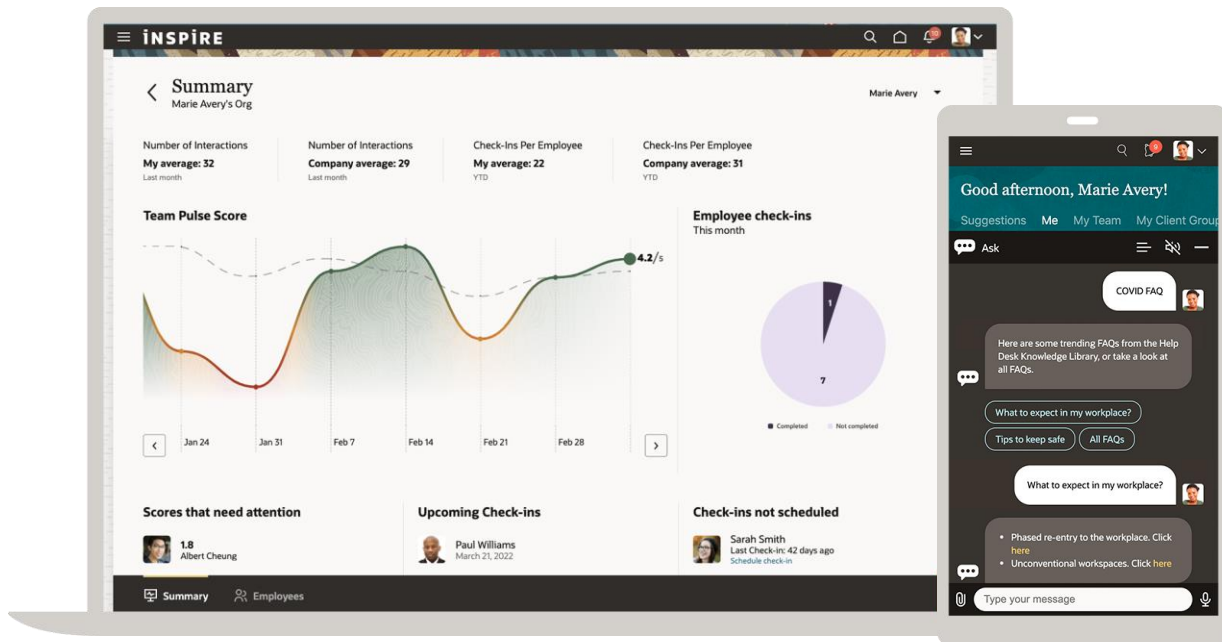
INSPIRE

Summary
Marie Avery's Org

Marie Avery

Number of Interactions
My average: 32
Last month

Number of Interactions
Company average: 29
Last month

Check-Ins Per Employee
My average: 22
YTD

Check-Ins Per Employee
Company average: 31
YTD

Team Pulse Score

4.2/5

Jan 24
Jan 31
Feb 7
Feb 14
Feb 21
Feb 28

Employee check-ins
This month

1
7

Completed
Not completed

Scores that need attention
1.8
Albert Cheung

Upcoming Check-ins
Paul Williams
March 21, 2022

Check-ins not scheduled
Sarah Smith
Last Check-in: 42 days ago
Schedule check-in

Summary
Employees

Good afternoon, Marie Avery!
Suggestions Me My Team My Client Group

Ask

COVID FAQ

Here are some trending FAQs from the Help Desk Knowledge Library, or take a look at all FAQs.

What to expect in my workplace?
Tips to keep safe
All FAQs

What to expect in my workplace?

• Phased re-entry to the workplace. Click here
• Unconventional workspaces. Click here

Type your message